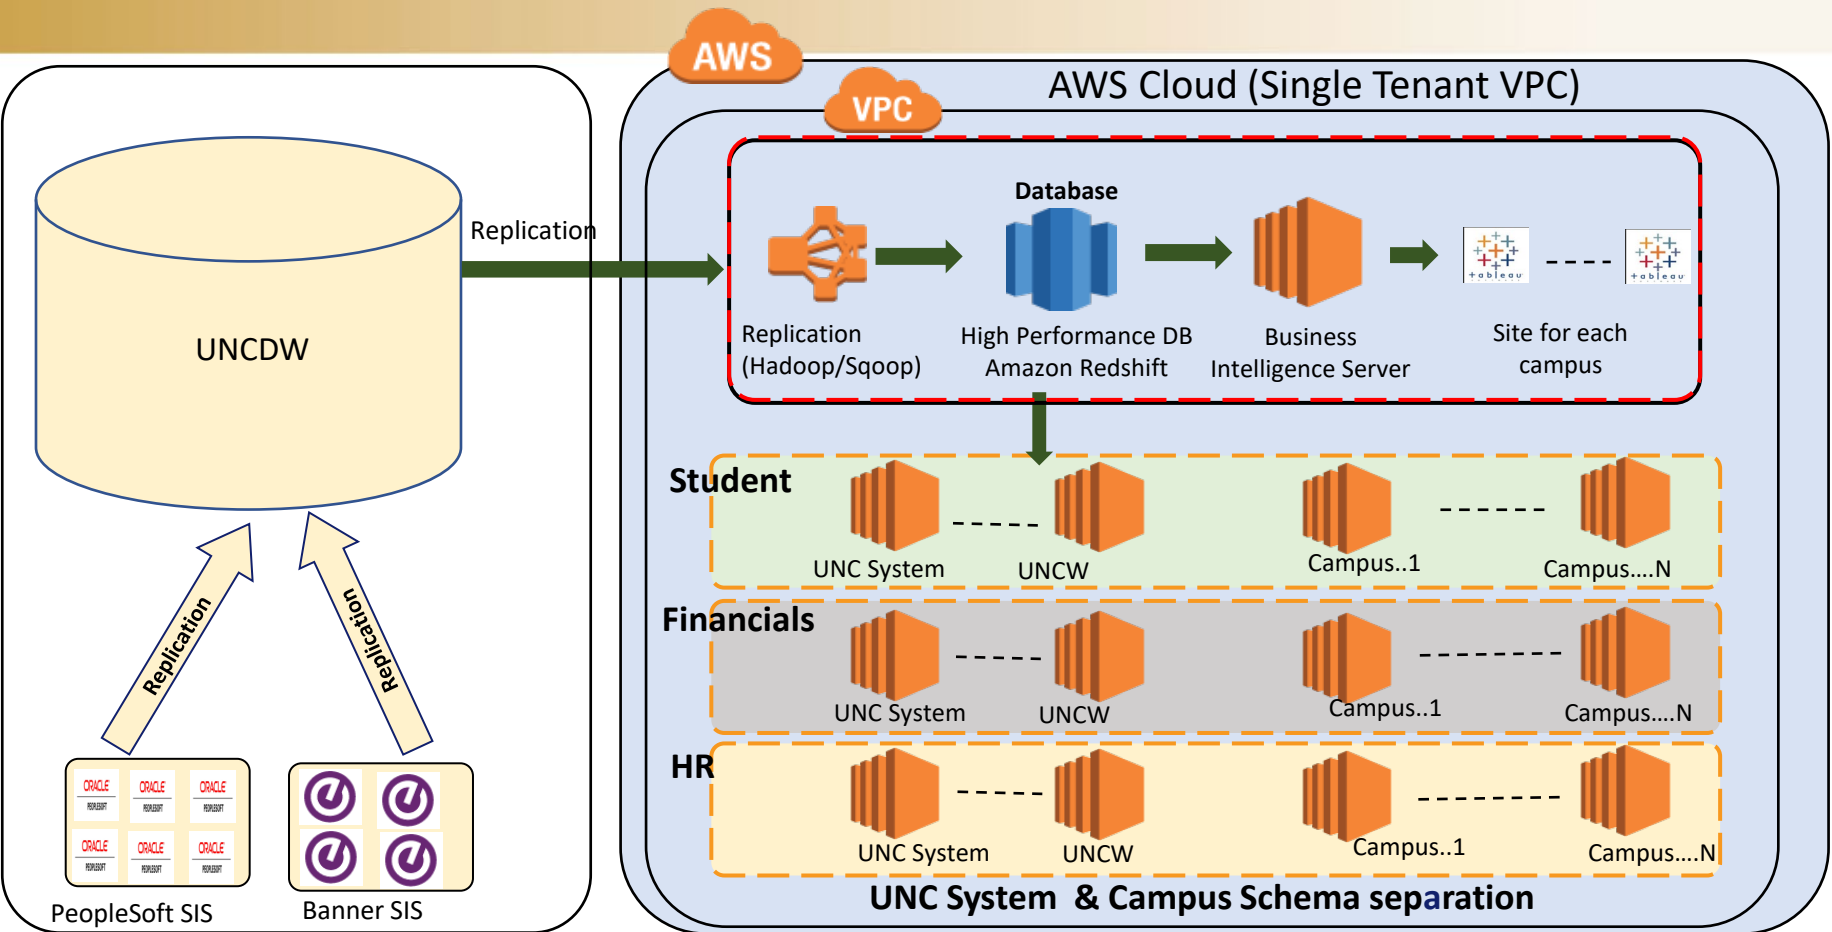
AWS

VPC

AWS Cloud (Single Tenant VPC)

UNCDW

Replication

Database

Replication (Hadoop/Sqoop)

High Performance DB Amazon Redshift

Business Intelligence Server

+ableau

+ableau

Site for each campus

Replication

Replication

Student

UNC System

UNCW

Campus..1

Campus....N

Financials

UNC System

UNCW

Campus..1

Campus....N

HR

UNC System

UNCW

Campus..1

Campus....N

ORACLE PEOPLESOFT

ORACLE PEOPLESOFT

ORACLE PEOPLESOFT

ORACLE PEOPLESOFT

ORACLE PEOPLESOFT

ORACLE PEOPLESOFT

PeopleSoft SIS

Banner SIS

UNC System & Campus Schema separation